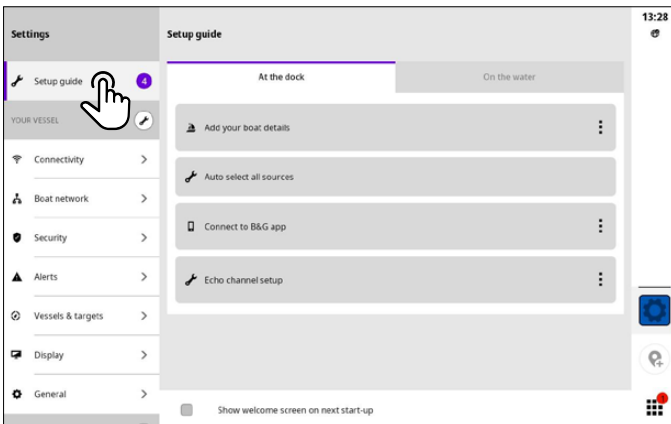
Settings

Setup guide 4

YOUR VESSEL

Connectivity

Boat network

Security

Alerts

Vessels & targets

Display

General

Setup guide

At the dock

On the water

Add your boat details

Auto select all sources

Connect to B&G app

Echo channel setup

Show welcome screen on next start-up

13:28